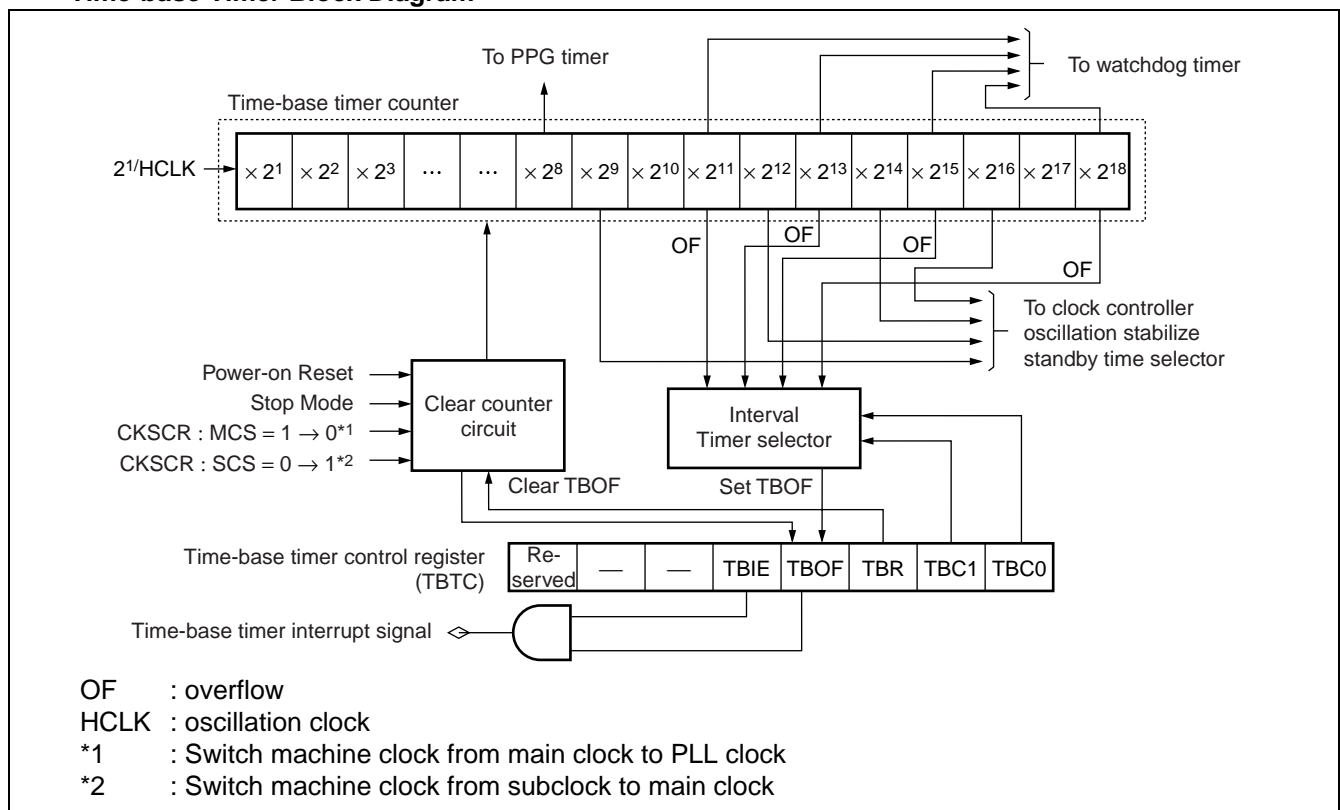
To PPG timer

To watchdog timer

Time-base timer counter

$2^1$/HCLK

| $\times 2^1$ | $\times 2^2$ | $\times 2^3$ | … | … | $\times 2^8$ | $\times 2^9$ | $\times 2^{10}$ | $\times 2^{11}$ | $\times 2^{12}$ | $\times 2^{13}$ | $\times 2^{14}$ | $\times 2^{15}$ | $\times 2^{16}$ | $\times 2^{17}$ | $\times 2^{18}$ |
|---|---|---|---|---|---|---|---|---|---|---|---|---|---|---|---|

OF OF OF OF

To clock controller oscillation stabilize standby time selector

Power-on Reset
Stop Mode
CKSCR : MCS = 1 $\rightarrow$ 0*1
CKSCR : SCS = 0 $\rightarrow$ 1*2

Clear counter circuit

Interval Timer selector

Clear TBOF

Set TBOF

Time-base timer control register (TBTC)

| Re-served | — | — | TBIE | TBOF | TBR | TBC1 | TBC0 |
|---|---|---|---|---|---|---|---|

Time-base timer interrupt signal

OF : overflow
HCLK : oscillation clock
*1 : Switch machine clock from main clock to PLL clock
*2 : Switch machine clock from subclock to main clock